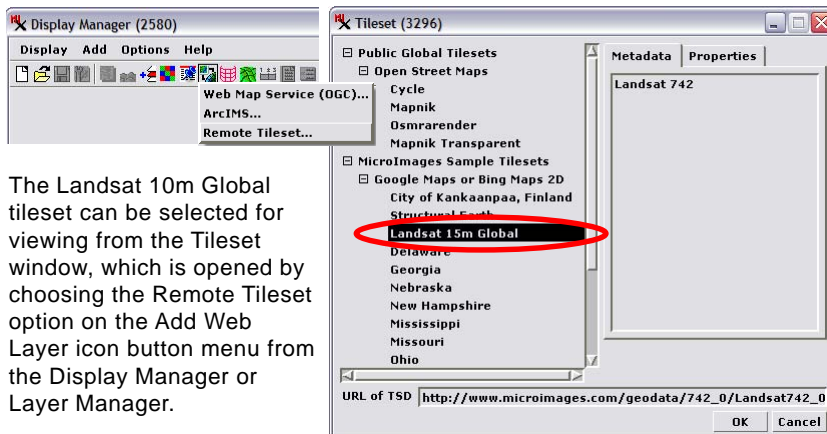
Display Manager (2580)

Display Add Options Help

Web Map Service (OGC)...
ArcIMS...
Remote Tileset...

The Landsat 10m Global tileset can be selected for viewing from the Tileset window, which is opened by choosing the Remote Tileset option on the Add Web Layer icon button menu from the Display Manager or Layer Manager.

Tileset (3296)

⊟ Public Global Tilesets
⊟ Open Street Maps
Cycle
Mapnik
Osmrarender
Mapnik Transparent
⊟ MicroImages Sample Tilesets
⊟ Google Maps or Bing Maps 2D
City of Kankaanpaa, Finland
Structural Earth
Landsat 15m Global
Delaware
Georgia
Nebraska
New Hampshire
Mississippi
Missouri
Ohio

Metadata | Properties

Landsat 742

URL of TSD http://www.microimages.com/geodata/742_0/Landsat742_0

OK Cancel